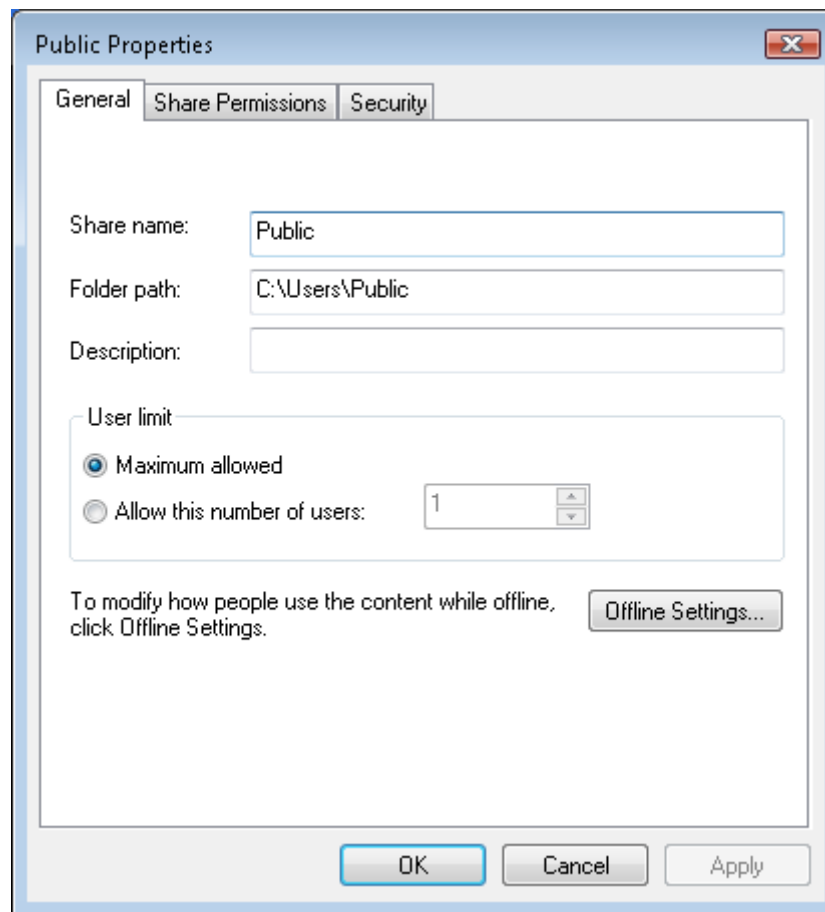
Public Properties

General | Share Permissions | Security

Share name: Public

Folder path: C:\Users\Public

Description:

User limit

Maximum allowed

Allow this number of users: 1

To modify how people use the content while offline, click Offline Settings.

Offline Settings...

OK | Cancel | Apply